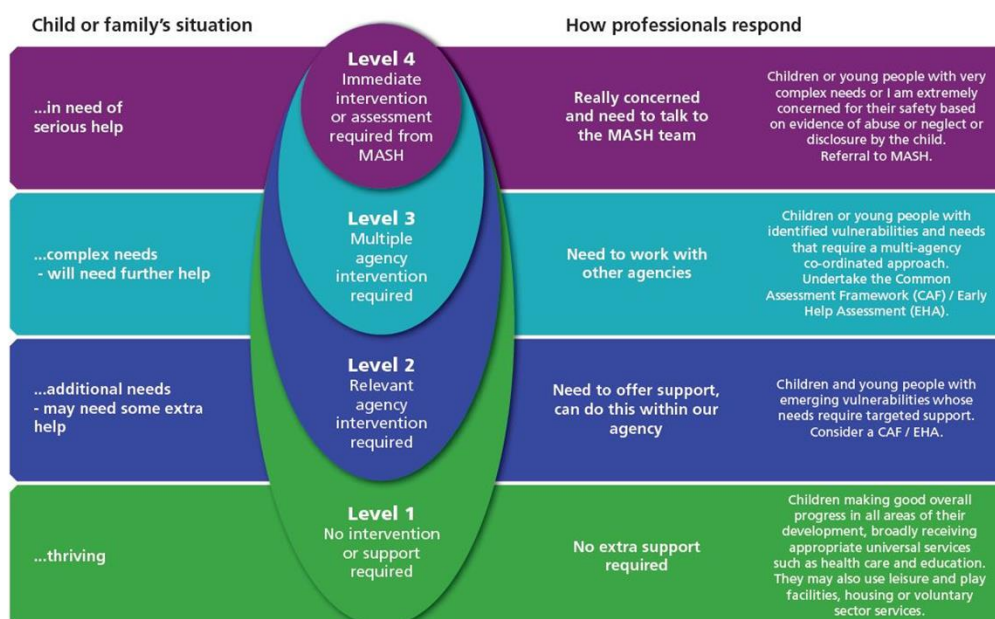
Child or family's situation

How professionals respond

...in need of serious help

Level 4
Immediate intervention or assessment required from MASH

Really concerned and need to talk to the MASH team

Children or young people with very complex needs or I am extremely concerned for their safety based on evidence of abuse or neglect or disclosure by the child. Referral to MASH.

...complex needs - will need further help

Level 3
Multiple agency intervention required

Need to work with other agencies

Children or young people with identified vulnerabilities and needs that require a multi-agency co-ordinated approach. Undertake the Common Assessment Framework (CAF) / Early Help Assessment (EHA).

...additional needs - may need some extra help

Level 2
Relevant agency intervention required

Need to offer support, can do this within our agency

Children and young people with emerging vulnerabilities whose needs require targeted support. Consider a CAF / EHA.

...thriving

Level 1
No intervention or support required

No extra support required

Children making good overall progress in all areas of their development, broadly receiving appropriate universal services such as health care and education. They may also use leisure and play facilities, housing or voluntary sector services.